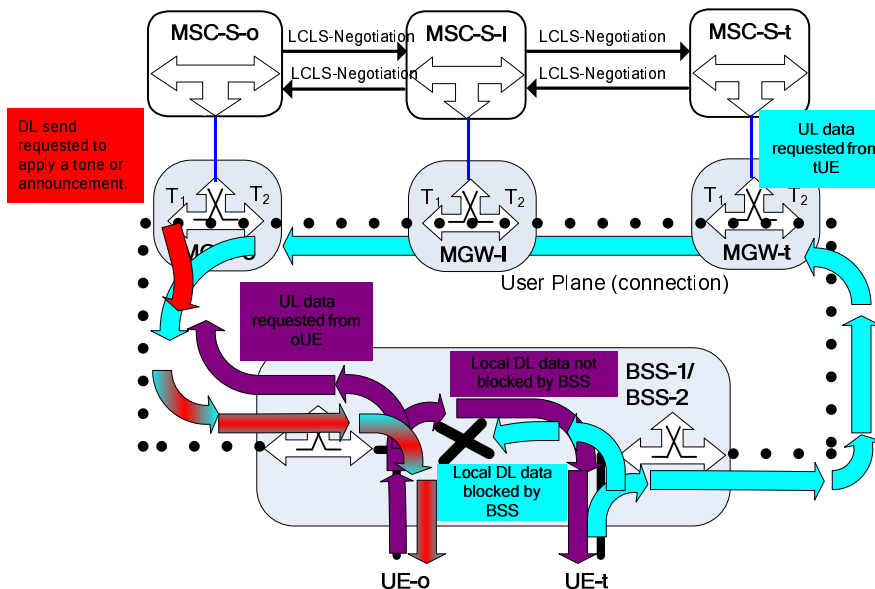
MSC-S-o

LCLS-Negotiation

LCLS-Negotiation

MSC-S-I

LCLS-Negotiation

LCLS-Negotiation

MSC-S-t

DL send requested to apply a tone or announcement.

UL data requested from tUE

$T_1$ $T_2$

MG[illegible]-o

$T_1$ $T_2$

MGW-I

$T_1$ $T_2$

MGW-t

User Plane (connection)

UL data requested from oUE

Local DL data not blocked by BSS

BSS-1/ BSS-2

Local DL data blocked by BSS

UE-o

UE-t